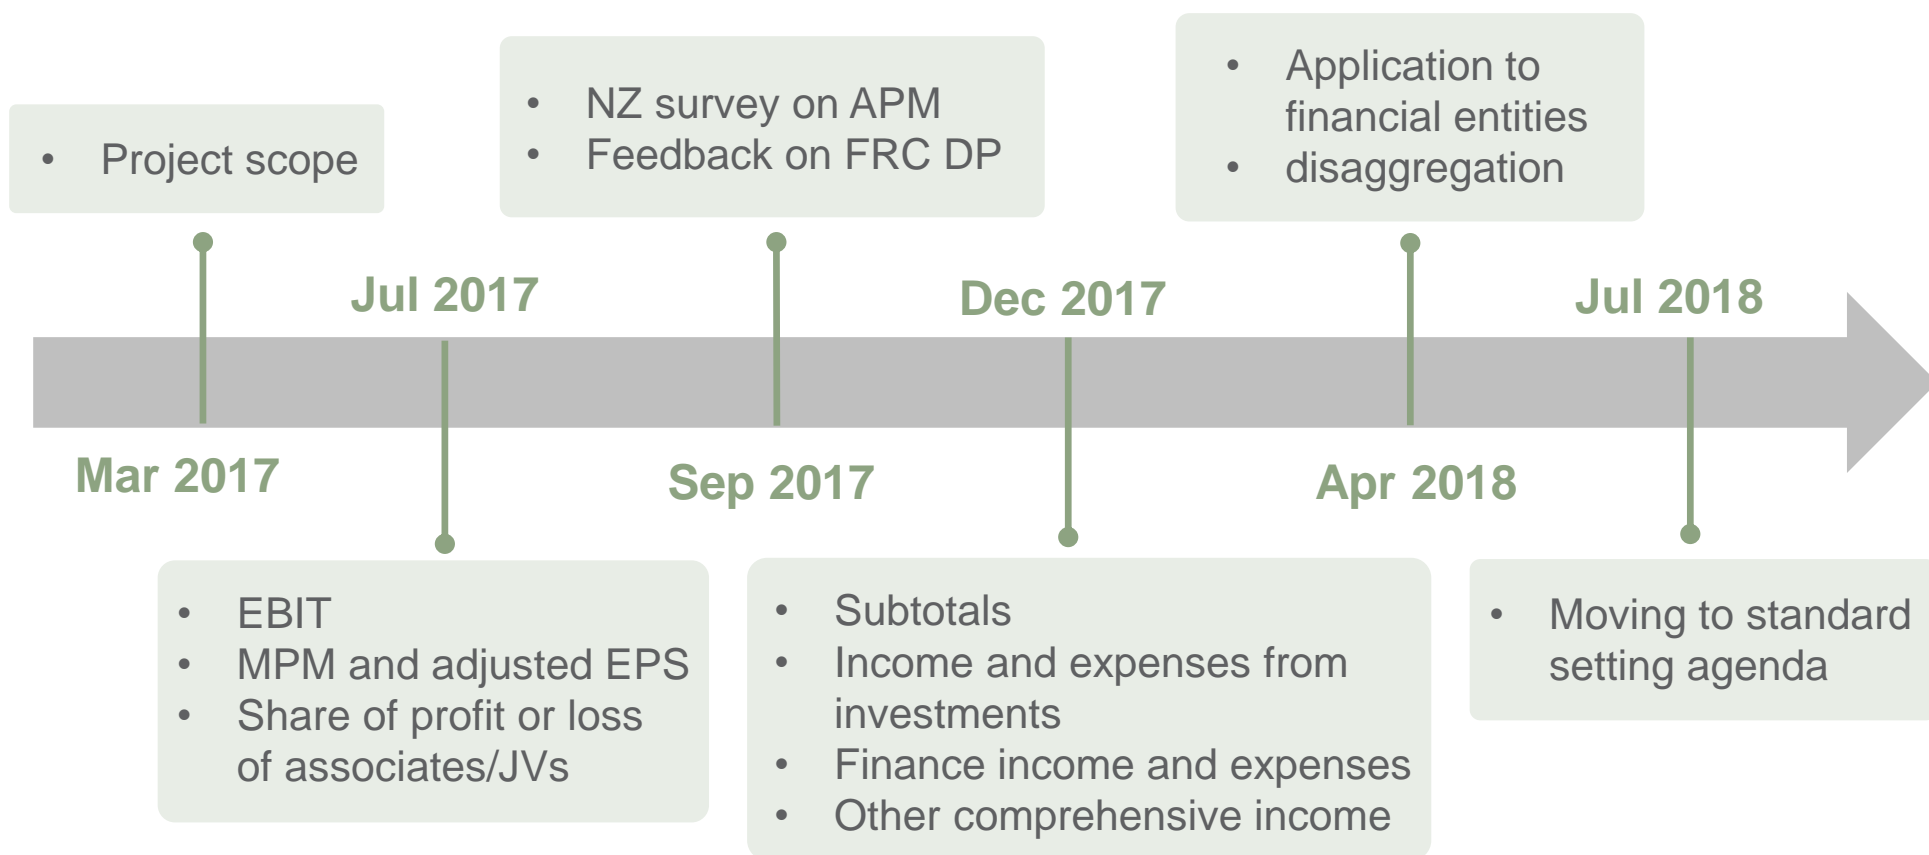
Mar 2017

• Project scope

Jul 2017

• EBIT
• MPM and adjusted EPS
• Share of profit or loss of associates/JVs

Sep 2017

• NZ survey on APM
• Feedback on FRC DP

Dec 2017

• Subtotals
• Income and expenses from investments
• Finance income and expenses
• Other comprehensive income

Apr 2018

• Application to financial entities
• disaggregation

Jul 2018

• Moving to standard setting agenda